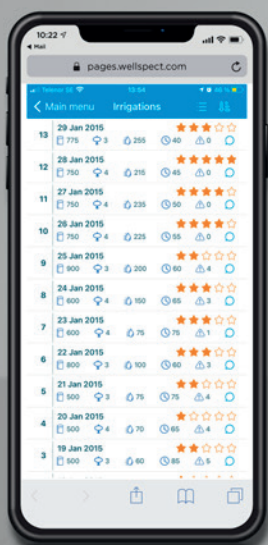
10:22
◂ Mail
pages.wellspect.com

Telenor SE 10:22 48 %

Main menu Irrigations

| | | | | | | |
|---|---|---|---|---|---|---|
| 13 | 29 Jan 2015 | 775 | 3 | 255 | 40 | 0 |
| 12 | 28 Jan 2015 | 750 | 4 | 215 | 45 | 0 |
| 11 | 27 Jan 2015 | 750 | 4 | 235 | 50 | 0 |
| 10 | 26 Jan 2015 | 750 | 4 | 225 | 55 | 0 |
| 9 | 25 Jan 2015 | 900 | 3 | 200 | 60 | 4 |
| 8 | 24 Jan 2015 | 600 | 4 | 150 | 65 | 3 |
| 7 | 23 Jan 2015 | 600 | 4 | 75 | 75 | 1 |
| 6 | 22 Jan 2015 | 600 | 3 | 100 | 60 | 3 |
| 5 | 21 Jan 2015 | 500 | 3 | 75 | 75 | 4 |
| 4 | 20 Jan 2015 | 500 | 4 | 70 | 65 | 4 |
| 3 | 19 Jan 2015 | 500 | 3 | 60 | 85 | 5 |